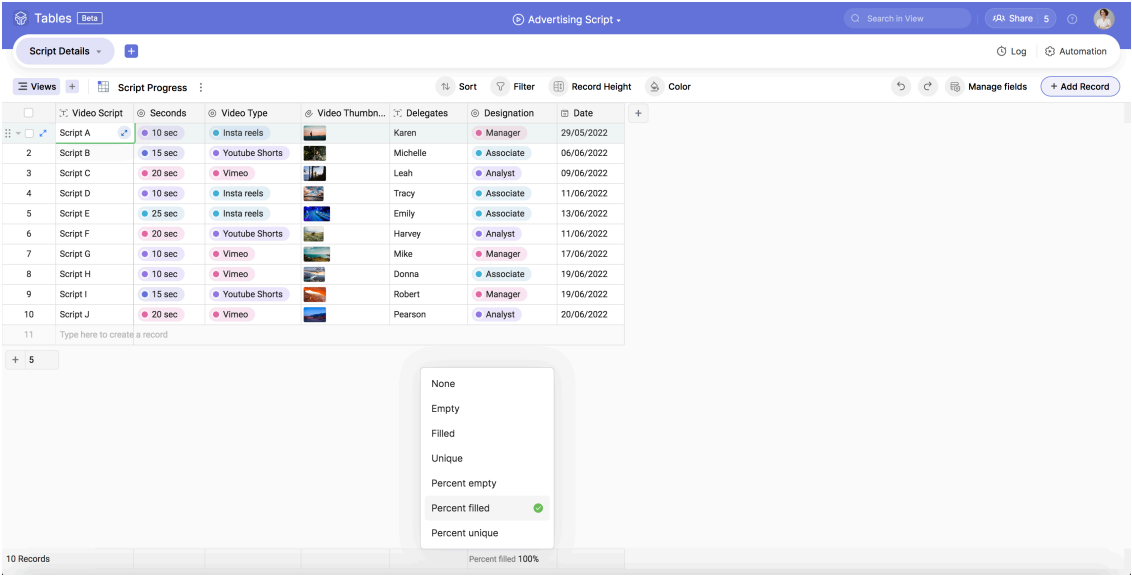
Tables Beta
Advertising Script
Search in View
Share 5
Script Details
Log
Automation
Views
Script Progress
Sort
Filter
Record Height
Color
Manage fields
+ Add Record

| | Video Script | Seconds | Video Type | Video Thumbn... | Delegates | Designation | Date |
|---|---|---|---|---|---|---|---|
| 1 | Script A | 10 sec | Insta reels | | Karen | Manager | 29/05/2022 |
| 2 | Script B | 15 sec | Youtube Shorts | | Michelle | Associate | 06/06/2022 |
| 3 | Script C | 20 sec | Vimeo | | Leah | Analyst | 09/06/2022 |
| 4 | Script D | 10 sec | Insta reels | | Tracy | Associate | 11/06/2022 |
| 5 | Script E | 25 sec | Insta reels | | Emily | Associate | 13/06/2022 |
| 6 | Script F | 20 sec | Youtube Shorts | | Harvey | Analyst | 11/06/2022 |
| 7 | Script G | 10 sec | Vimeo | | Mike | Manager | 17/06/2022 |
| 8 | Script H | 10 sec | Vimeo | | Donna | Associate | 19/06/2022 |
| 9 | Script I | 15 sec | Youtube Shorts | | Robert | Manager | 19/06/2022 |
| 10 | Script J | 20 sec | Vimeo | | Pearson | Analyst | 20/06/2022 |
| 11 | Type here to create a record | | | | | | |

+ 5

None
Empty
Filled
Unique
Percent empty
Percent filled
Percent unique

10 Records
Percent filled 100%